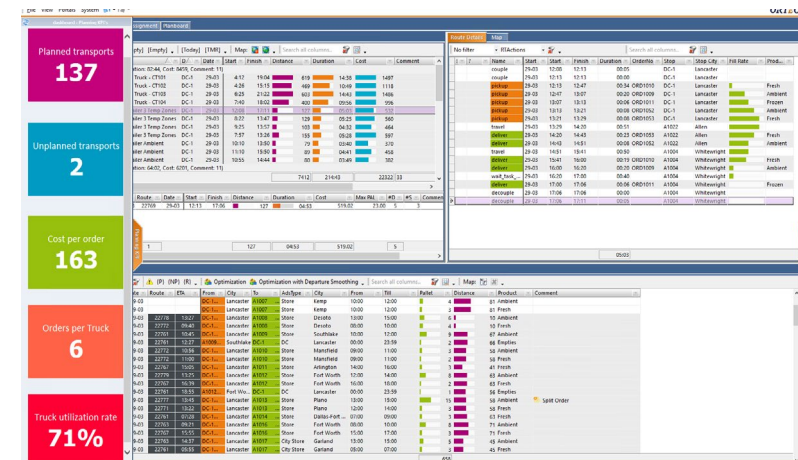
Planned transports
137

Unplanned transports
2

Cost per order
163

Orders per Truck
6

Truck utilization rate
71%

File View Portals System

Dashboard - Planner KPI's

Assignment | Dashboard

[Empty] [Empty] [Today] [TMR] Map: Search all columns...

| | D | Date | Start | Finish | Distance | Duration | Cost | Comment |
|---|---|---|---|---|---|---|---|---|
| Truck - CT101 | DC-1 | 29-03 | 4:17 | 19:04 | 619 | 14:50 | 1487 | |
| Truck - CT102 | DC-1 | 29-03 | 4:26 | 15:15 | 469 | 10:49 | 1118 | |
| Truck - CT103 | DC-1 | 29-03 | 6:25 | 21:22 | 603 | 14:43 | 1406 | |
| Truck - CT104 | DC-1 | 29-03 | 7:40 | 18:02 | 400 | 09:56 | 956 | |
| ider 3 Temp Zones | DC-1 | 29-03 | 12:08 | 17:17 | 127 | 05:05 | 519 | |
| ider 3 Temp Zones | DC-1 | 29-03 | 8:22 | 13:47 | 129 | 05:25 | 560 | |
| ider 3 Temp Zones | DC-1 | 29-03 | 9:25 | 13:57 | 103 | 04:32 | 464 | |
| ider 3 Temp Zones | DC-1 | 29-03 | 7:57 | 13:30 | 135 | 05:28 | 597 | |
| ider Ambient | DC-1 | 29-03 | 10:10 | 13:50 | 79 | 03:40 | 370 | |
| ider Ambient | DC-1 | 29-03 | 11:10 | 15:00 | 80 | 03:41 | 468 | |
| ider Ambient | DC-1 | 29-03 | 10:55 | 14:44 | 80 | 03:49 | 392 | |

7412 | 214:43 | 22322

| Route | Date | Start | Finish | Distance | Duration | Cost | Max PAL | #D | #S | Comment |
|---|---|---|---|---|---|---|---|---|---|---|
| 22769 | 29-03 | 12:13 | 17:06 | 127 | 04:53 | 519.02 | 23.00 | 5 | 5 | |

127 | 04:53 | 519.02 | 5

Route Details | Map

No filter | RTActions | Search all columns...

| Name | Start | Start | Finish | Duration | OrderNo | Stop | Stop City | Fill Rate | Prod... |
|---|---|---|---|---|---|---|---|---|---|
| couple | 29-03 | 12:00 | 12:13 | | 00:05 | DC-1 | Lancaster | | |
| couple | 29-03 | 12:13 | 12:13 | | 00:00 | DC-1 | Lancaster | | |
| pickup | 29-03 | 12:13 | 12:47 | | 00:34 | ORD1010 | DC-1 | Lancaster | Fresh |
| pickup | 29-03 | 12:47 | 13:07 | | 00:20 | ORD1009 | DC-1 | Lancaster | Ambient |
| pickup | 29-03 | 13:07 | 13:13 | | 00:06 | ORD1011 | DC-1 | Lancaster | Fresh |
| pickup | 29-03 | 13:13 | 13:21 | | 00:08 | ORD1052 | DC-1 | Lancaster | Ambient |
| pickup | 29-03 | 13:21 | 13:26 | | 00:06 | ORD1053 | DC-1 | Lancaster | Frozen |
| travel | 29-03 | 13:26 | 14:20 | | 00:51 | | A1022 | Allen | |
| deliver | 29-03 | 14:20 | 14:43 | | 00:23 | ORD1053 | A1022 | Allen | Fresh |
| deliver | 29-03 | 14:43 | 14:51 | | 00:08 | ORD1052 | A1022 | Allen | Ambient |
| travel | 29-03 | 14:51 | 15:41 | | 00:50 | | A1004 | Whitewright | |
| deliver | 29-03 | 15:41 | 16:00 | | 00:19 | ORD1010 | A1004 | Whitewright | Fresh |
| deliver | 29-03 | 16:00 | 16:20 | | 00:20 | ORD1009 | A1004 | Whitewright | Ambient |
| wait_fwk... | 29-03 | 16:20 | 17:00 | | 00:40 | | A1004 | Whitewright | |
| deliver | 29-03 | 17:00 | 17:06 | | 00:06 | ORD1011 | A1004 | Whitewright | Frozen |
| decouple | 29-03 | 17:06 | 17:06 | | 00:00 | | A1004 | Whitewright | |
| decouple | 29-03 | 17:06 | 17:11 | | | | A1004 | Whitewright | |

05:03

(P) (NP) (R) Optimization Optimization with Departure Smoothing Search all columns... Map:

| | Route | ETA | From | City | To | Adr.Type | City | From | Till | Pallet | Distance | Product | Comment |
|---|---|---|---|---|---|---|---|---|---|---|---|---|---|
| 9-03 | | | DC-1 | Lancaster | A1007 | Store | Kemp | 10:00 | 12:00 | 4 | | 61 Ambient | |
| 9-03 | | | DC-1 | Lancaster | A1007 | Store | Kemp | 10:00 | 12:00 | 1 | | 61 Fresh | |
| 9-03 | 22778 | 10:27 | DC-1 | Lancaster | A1008 | Store | Desoto | 13:00 | 15:00 | 2 | | 66 Fresh | |
| 9-03 | 22772 | 09:40 | DC-1 | Lancaster | A1008 | Store | Desoto | 08:00 | 12:00 | 2 | | 66 Ambient | |
| 9-03 | 22761 | 10:41 | DC-1 | Lancaster | A1009 | Store | Southlake | 10:00 | 12:00 | 6 | | 67 Ambient | |
| 9-03 | 22761 | 12:27 | A1009 | Southlake | DC-1 | DC | Lancaster | 00:00 | 23:59 | 2 | | 68 Empties | |
| 9-03 | 22772 | 10:56 | DC-1 | Lancaster | A1010 | Store | Mansfield | 09:00 | 11:00 | 2 | | 50 Ambient | |
| 9-03 | 22772 | 11:00 | DC-1 | Lancaster | A1010 | Store | Mansfield | 09:00 | 11:00 | 1 | | 50 Fresh | |
| 9-03 | 22767 | 15:05 | DC-1 | Lancaster | A1011 | Store | Arlington | 14:00 | 16:00 | 3 | | 41 Fresh | |
| 9-03 | 22768 | 15:25 | DC-1 | Lancaster | A1017 | Store | Fort Worth | 12:00 | 14:00 | 1 | | 65 Ambient | |
| 9-03 | 22767 | 16:39 | DC-1 | Lancaster | A1017 | Store | Fort Worth | 15:00 | 18:00 | 1 | | 63 Fresh | |
| 9-03 | 22761 | 15:85 | A1012 | Fort Wo... | DC-1 | DC | Lancaster | 00:00 | 23:59 | 2 | | 56 Empties | |
| 9-03 | 22777 | 13:45 | DC-1 | Lancaster | A1012 | Store | Plano | 13:00 | 15:00 | 15 | | 59 Ambient | Split Order |
| 9-03 | 22771 | 12:45 | DC-1 | Lancaster | A1013 | Store | Plano | 12:00 | 14:00 | 3 | | 56 Fresh | |
| 9-03 | 22765 | 10:06 | DC-1 | Lancaster | A1014 | Store | Dallas-Fort ... | 10:00 | 12:00 | 6 | | 45 Ambient | |
| 9-03 | 22765 | 09:21 | DC-1 | Lancaster | A1016 | Store | Fort Worth | 09:00 | 11:00 | 4 | | 71 Ambient | |
| 9-03 | 22769 | 09:05 | DC-1 | Lancaster | A1016 | Store | Fort Worth | 09:00 | 11:00 | 6 | | 71 Fresh | |
| 9-03 | 22763 | 15:51 | DC-1 | Lancaster | A1017 | City Store | Garland | 15:00 | 17:00 | 5 | | 65 Ambient | |
| 9-03 | 22765 | 16:00 | DC-1 | Lancaster | A1017 | City Store | Garland | 15:00 | 17:00 | 5 | | 65 Fresh | |

656